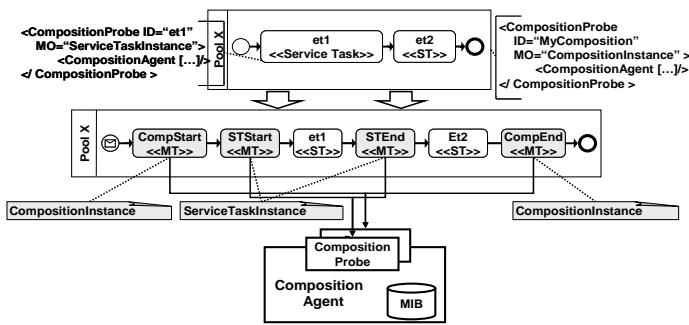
<CompositionProbe ID="et1"
MO="ServiceTaskInstance">
<CompositionAgent […]/>
</ CompositionProbe >

Pool X

et1
<<Service Task>>

et2
<<ST>>

<CompositionProbe
ID="MyComposition"
MO="CompositionInstance" >
<CompositionAgent […]/>
</ CompositionProbe >

Pool X

CompStart
<<MT>>

STStart
<<MT>>

et1
<<ST>>

STEnd
<<MT>>

Et2
<<ST>>

CompEnd
<<MT>>

CompositionInstance

ServiceTaskInstance

CompositionInstance

Composition
Probe

Composition
Agent

MIB